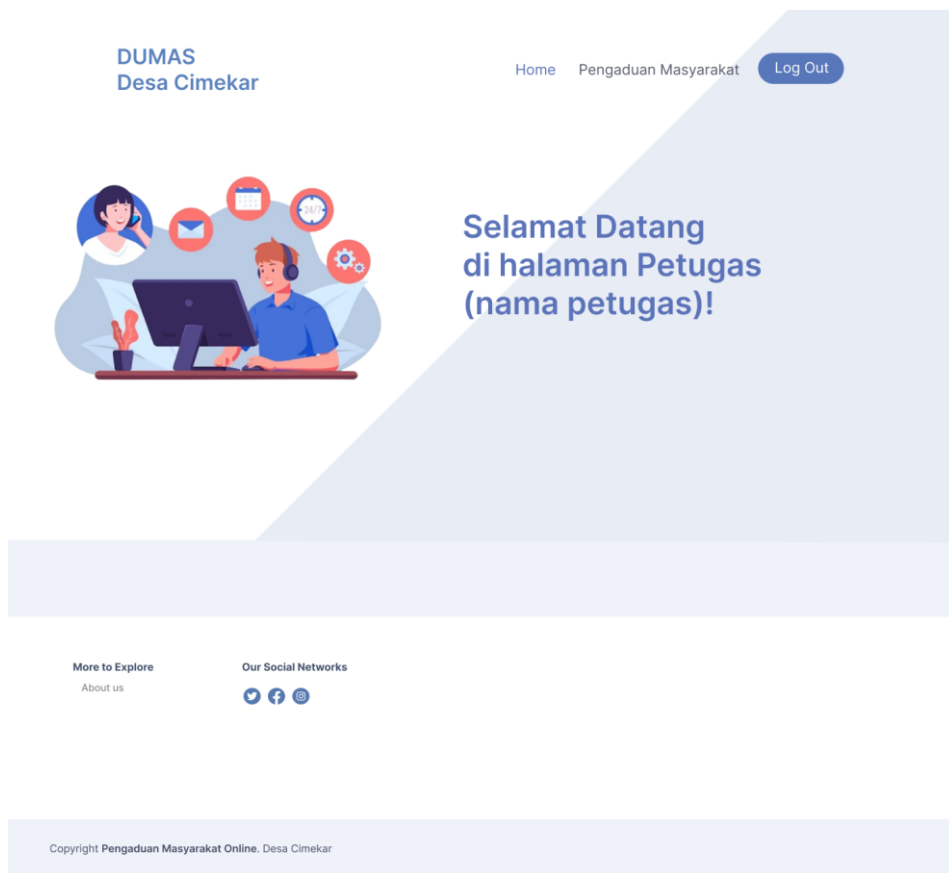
DUMAS
Desa Cimekar

Home Pengaduan Masyarakat Log Out

24/7

Selamat Datang
di halaman Petugas
(nama petugas)!

More to Explore
About us

Our Social Networks

Copyright **Pengaduan Masyarakat Online.** Desa Cimekar